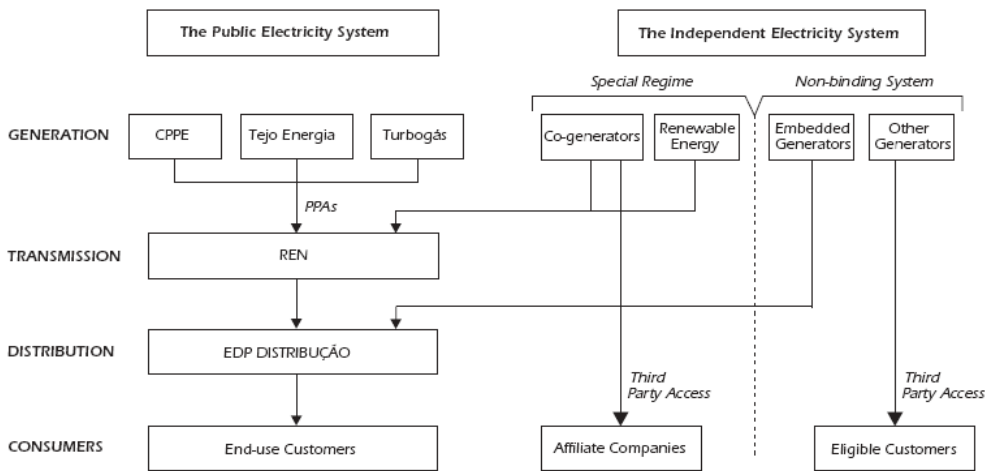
The Public Electricity System

The Independent Electricity System

Special Regime

Non-binding System

GENERATION

CPPE

Tejo Energia

Turbogás

Co-generators

Renewable Energy

Embedded Generators

Other Generators

PPAs

TRANSMISSION

REN

DISTRIBUTION

EDP DISTRIBUÇÃO

Third Party Access

Third Party Access

CONSUMERS

End-use Customers

Affiliate Companies

Eligible Customers